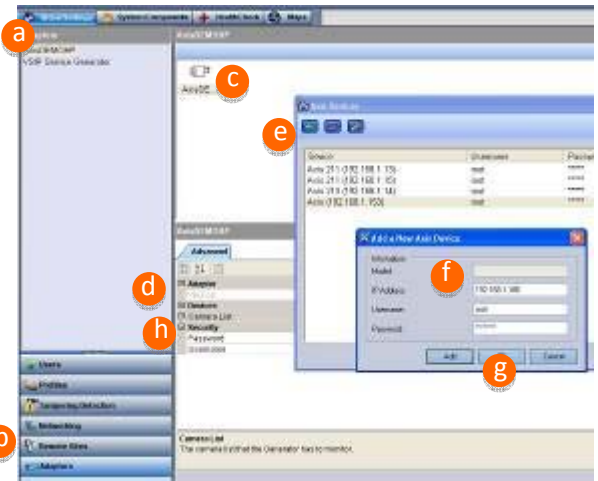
System Components
HealthCheck
Maps

a
VSIP Device Generator

c
e
Device
Username
Password
Axis 211 (192.168.1.13)
Axis 211 (192.168.1.15)
Axis 210 (192.168.1.18)
Axis (192.168.1.150)
root
root
root
root
*****
*****
*****
*****

Add a New Axis Device
Information
Model
f
IP Address
192.168.1.180
Username
root
Password
Add
Cancel
g

Advanced
d
Adapter
Devices
Camera List
h
Security
Password
Username

Users
Profiles
Networking
Remote Sites
Adapters
b

Camera List
The camera list that the Generator has to monitor.